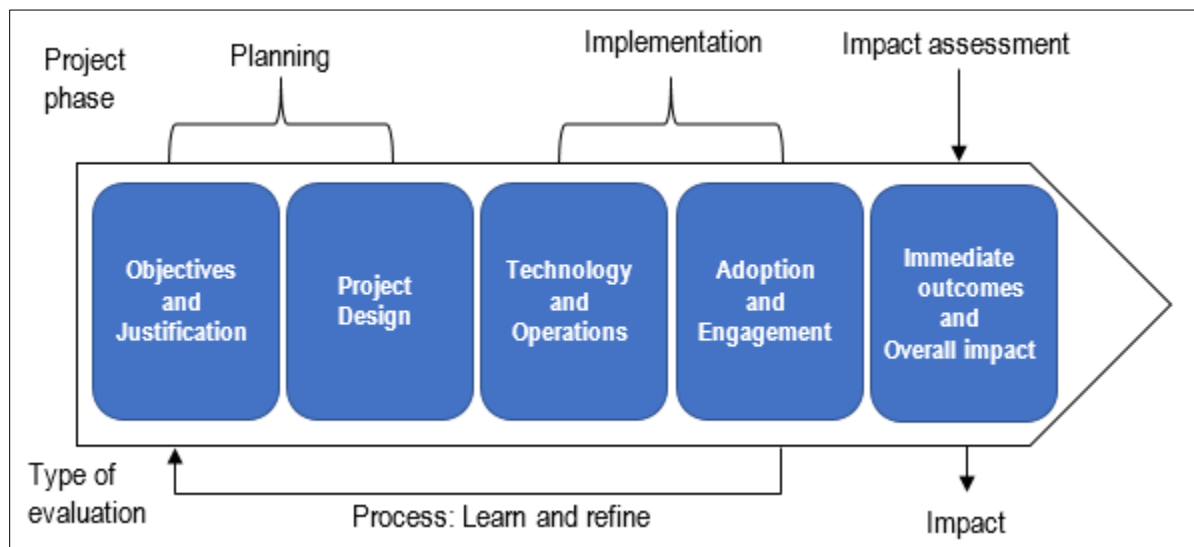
Project phase

Planning

Implementation

Impact assessment

Objectives and Justification

Project Design

Technology and Operations

Adoption and Engagement

Immediate outcomes and Overall impact

Type of evaluation

Process: Learn and refine

Impact